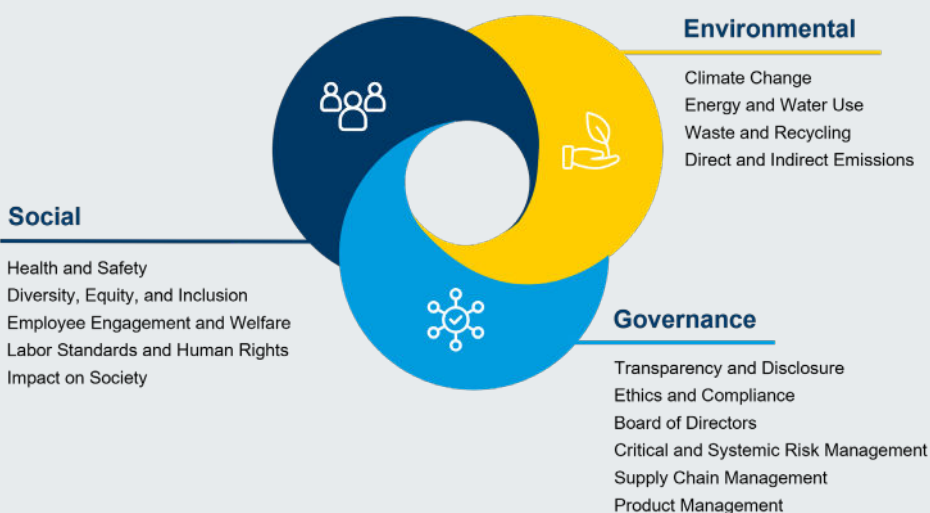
Environmental

Climate Change
Energy and Water Use
Waste and Recycling
Direct and Indirect Emissions

Social

Health and Safety
Diversity, Equity, and Inclusion
Employee Engagement and Welfare
Labor Standards and Human Rights
Impact on Society

Governance

Transparency and Disclosure
Ethics and Compliance
Board of Directors
Critical and Systemic Risk Management
Supply Chain Management
Product Management